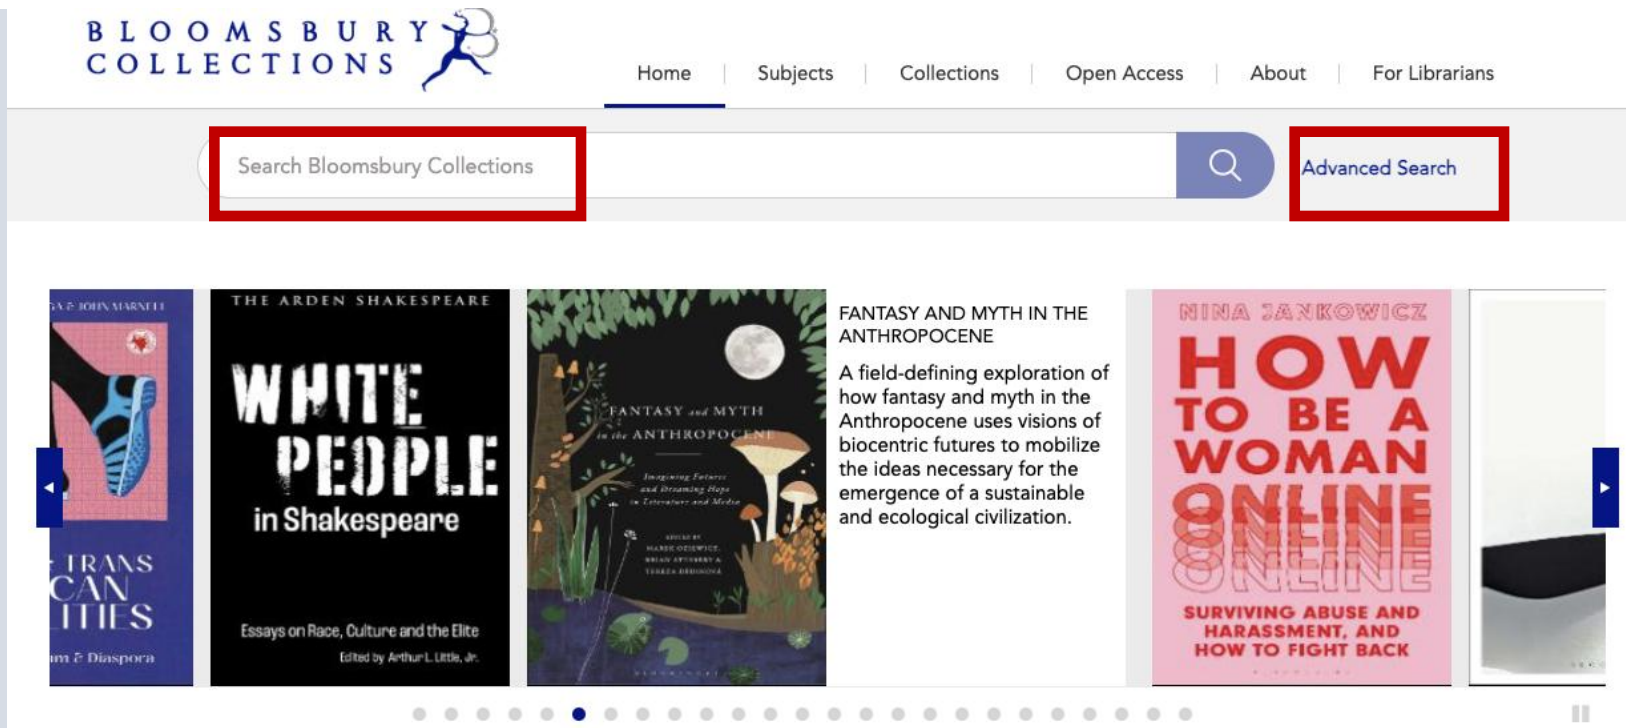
BLOOMSBURY COLLECTIONS

Home | Subjects | Collections | Open Access | About | For Librarians

Search Bloomsbury Collections

Advanced Search

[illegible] & JOHN MARNELL

TRANS CAN ITIES

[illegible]m & Diaspora

THE ARDEN SHAKESPEARE

WHITE PEOPLE in Shakespeare

Essays on Race, Culture and the Elite

Edited by Arthur L. Little, Jr.

FANTASY and MYTH in the ANTHROPOCENE

Imagining Futures and Dreaming Hope in Literature and Media

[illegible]

FANTASY AND MYTH IN THE ANTHROPOCENE

A field-defining exploration of how fantasy and myth in the Anthropocene uses visions of biocentric futures to mobilize the ideas necessary for the emergence of a sustainable and ecological civilization.

NINA JANKOWICZ

HOW TO BE A WOMAN ONLINE

SURVIVING ABUSE AND HARASSMENT, AND HOW TO FIGHT BACK